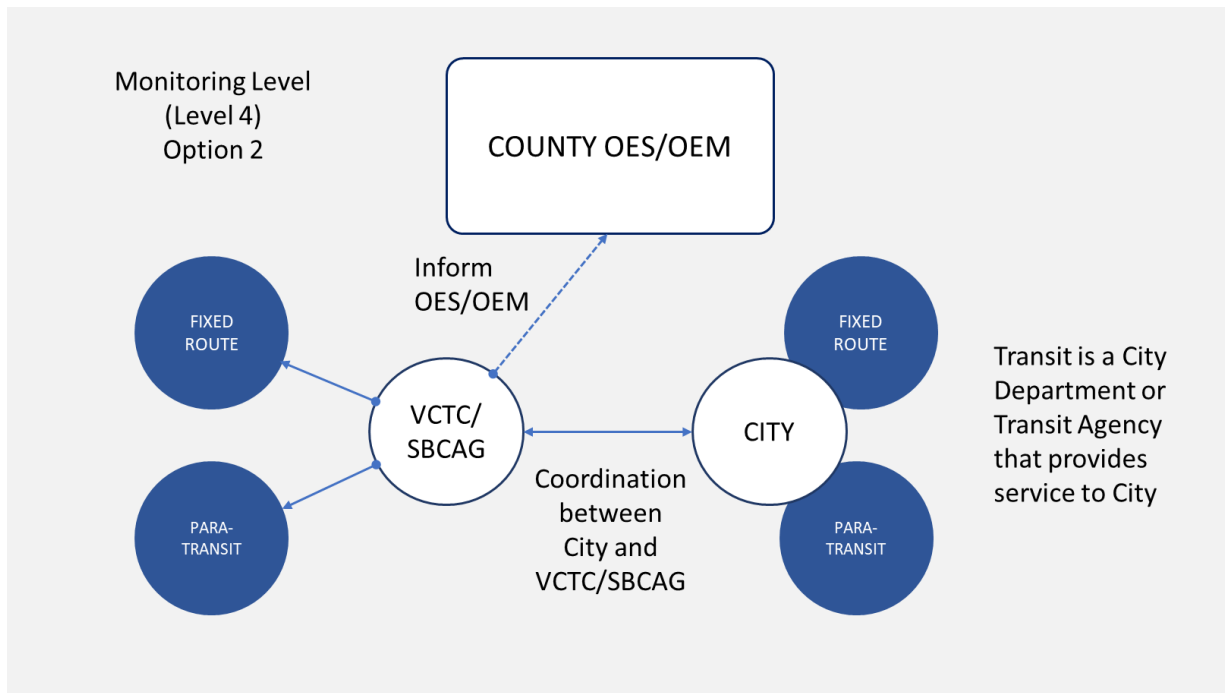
Monitoring Level (Level 4) Option 2

COUNTY OES/OEM

Inform OES/OEM

FIXED ROUTE

PARA-TRANSIT

VCTC/ SBCAG

Coordination between City and VCTC/SBCAG

CITY

FIXED ROUTE

PARA-TRANSIT

Transit is a City Department or Transit Agency that provides service to City